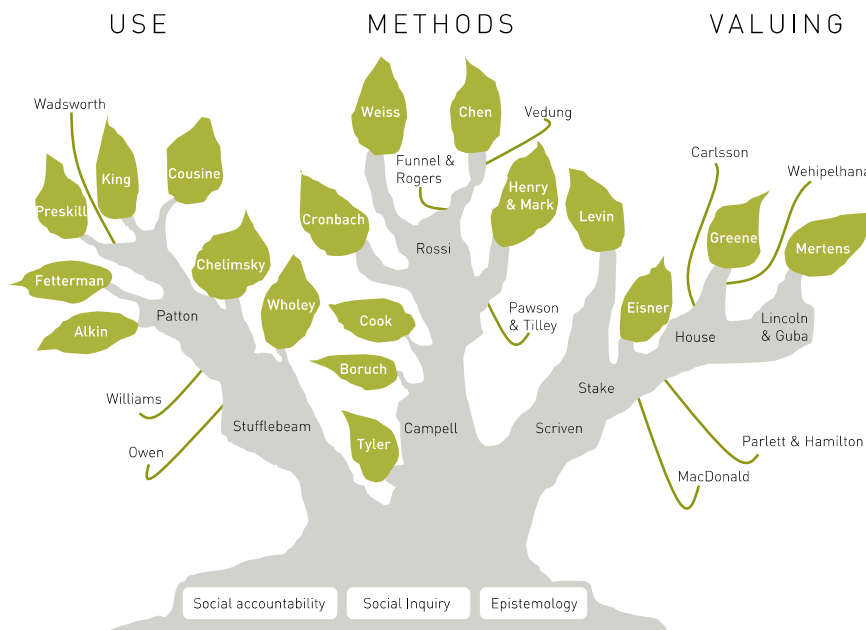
USE

METHODS

VALUING

Wadsworth

Weiss

Chen

Vedung

King

Cousine

Preskill

Funnel & Rogers

Henry & Mark

Carlsson

Wehipelhana

Cronbach

Levin

Greene

Mertens

Chelimsky

Rossi

Fetterman

Patton

Wholey

Pawson & Tilley

Eisner

Lincoln & Guba

Alkin

Cook

House

Boruch

Stake

Williams

Stufflebeam

Campell

Scriven

Parlett & Hamilton

Owen

Tyler

MacDonald

Social accountability

Social Inquiry

Epistemology